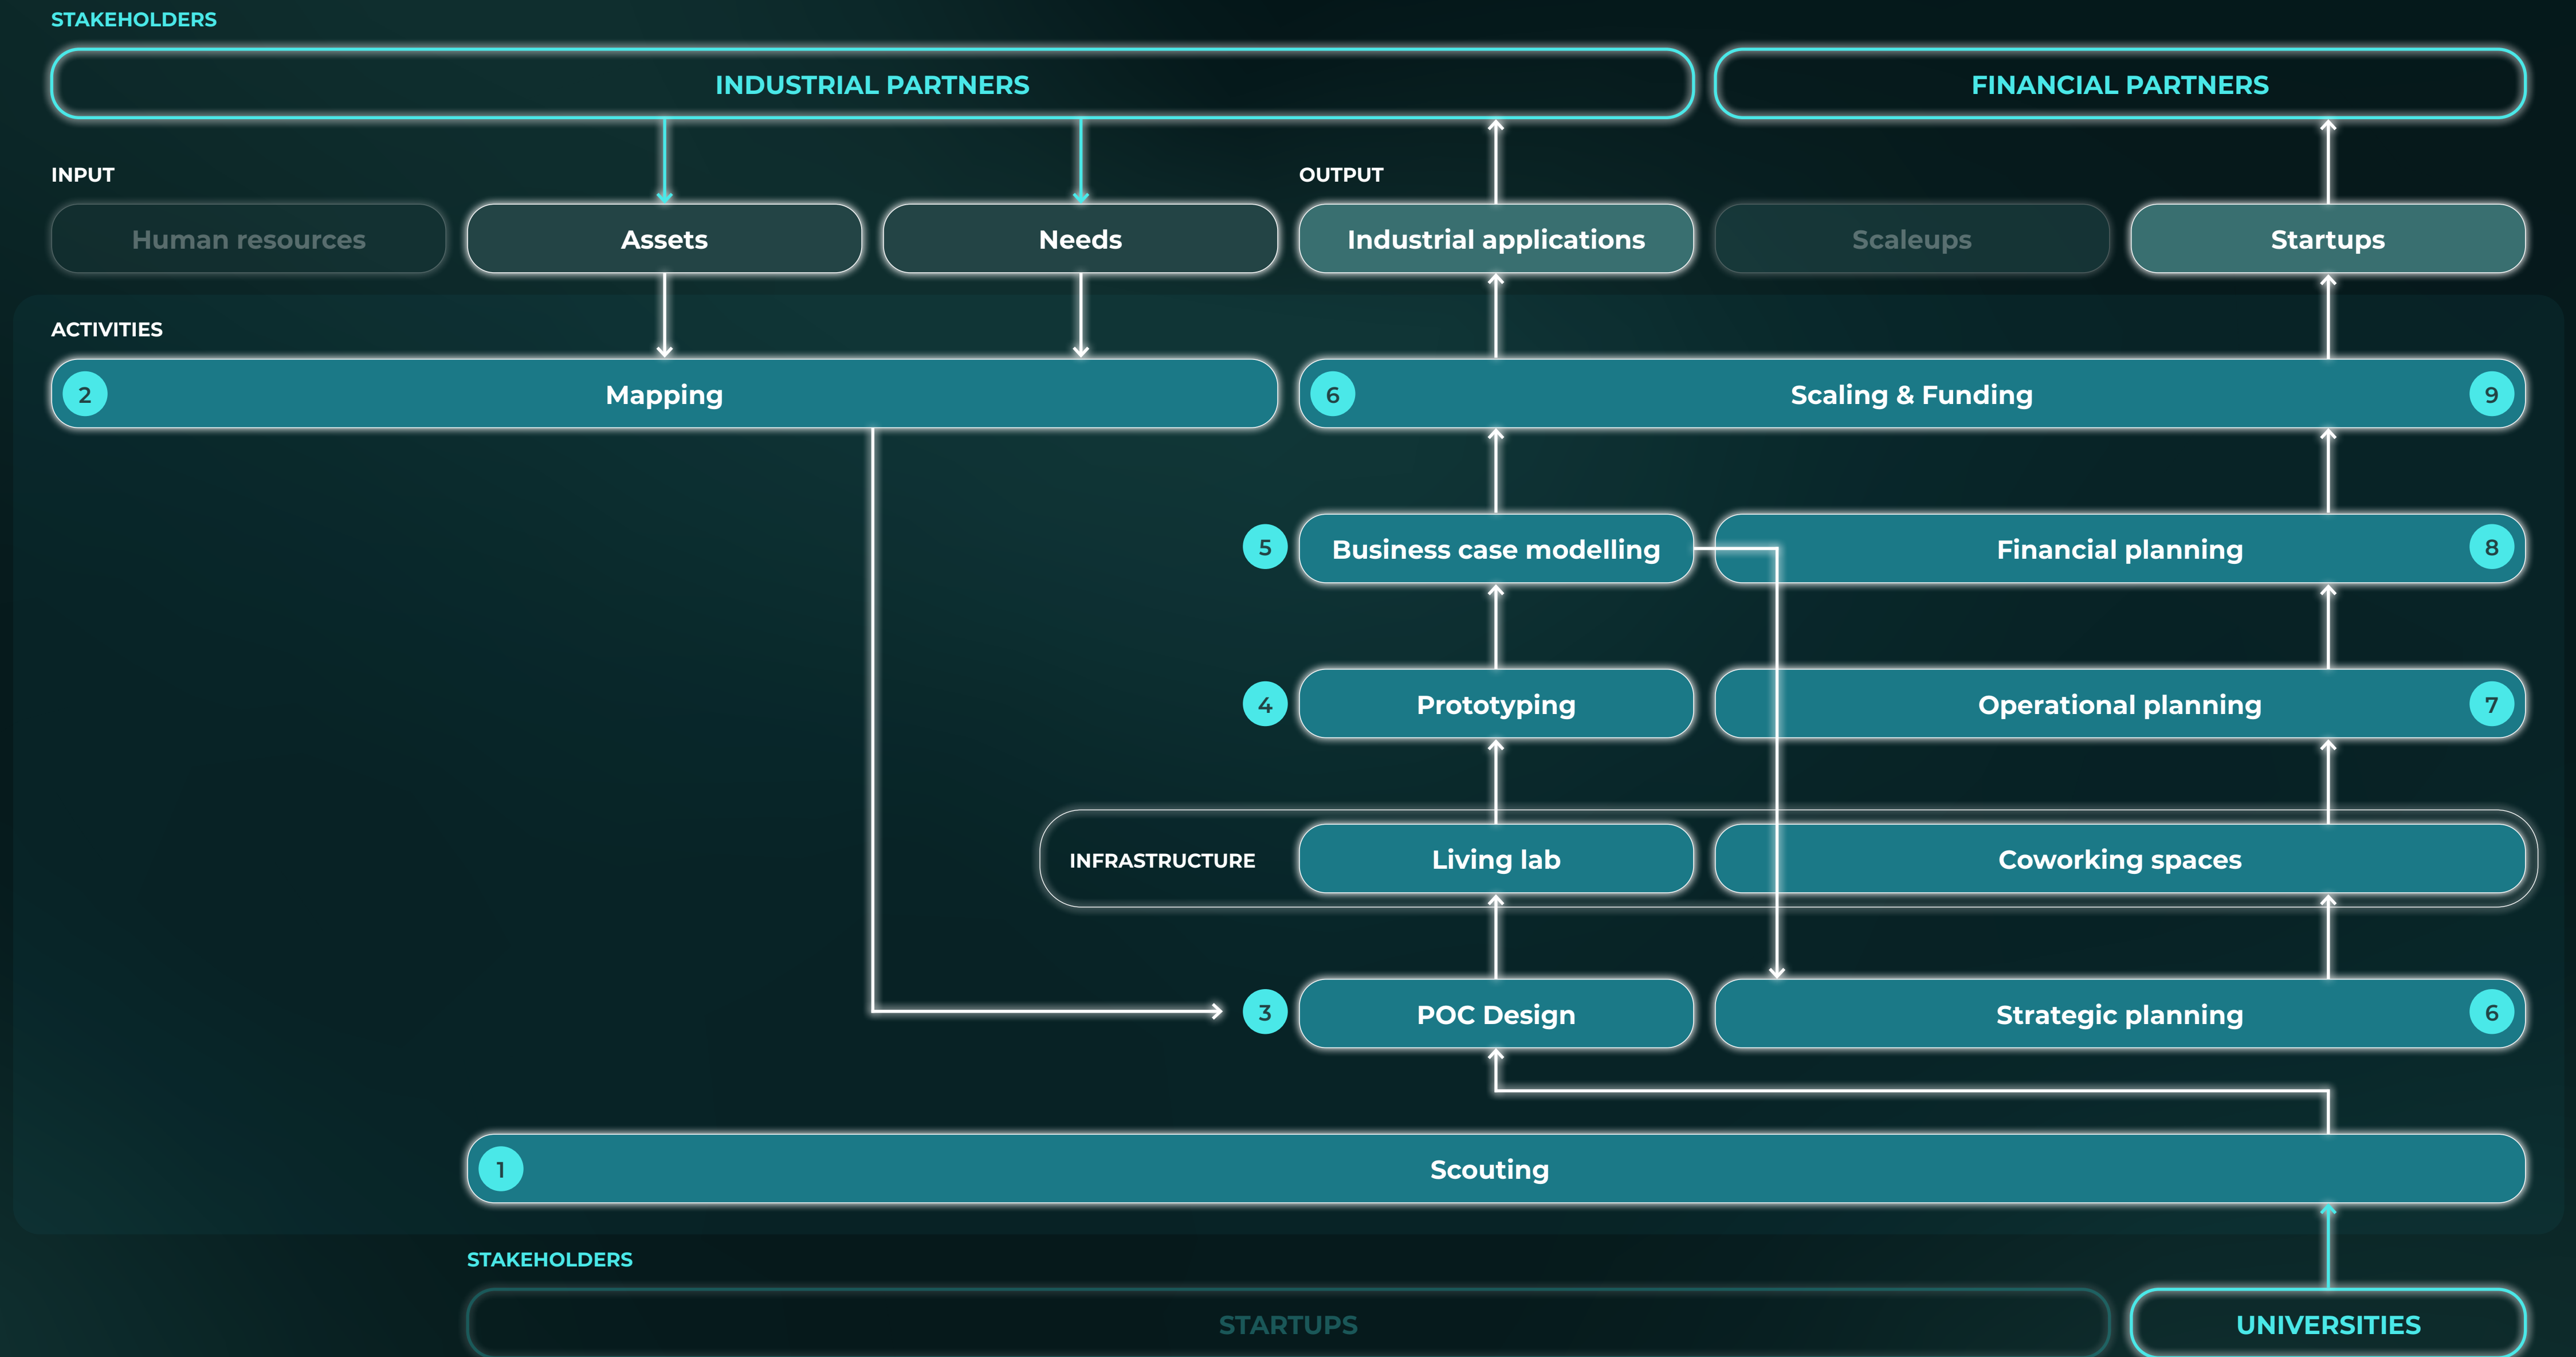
STAKEHOLDERS

INDUSTRIAL PARTNERS

FINANCIAL PARTNERS

INPUT

Human resources

Assets

Needs

OUTPUT

Industrial applications

Scaleups

Startups

ACTIVITIES

2 Mapping

6 Scaling & Funding 9

5 Business case modelling

Financial planning 8

4 Prototyping

Operational planning 7

INFRASTRUCTURE

Living lab

Coworking spaces

3 POC Design

Strategic planning 6

1 Scouting

STAKEHOLDERS

STARTUPS

UNIVERSITIES